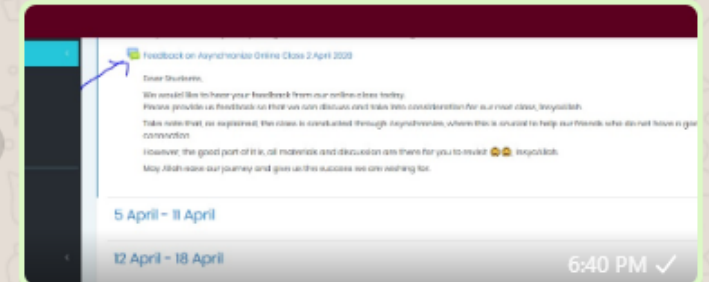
Feedback on Asynchronize Online Class 2 April 2020

Dear Students,

We would like to hear your feedback from our online class today. Please provide us feedback so that we can discuss and take into consideration for our next class, InsyaAllah.

Take note that, as explained, the class is conducted through Asynchronize, where this is crucial to help our friends who do not have a goo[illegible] connection.

However, the good part of it is, all materials and discussion are there for you to revisit 😂😂. InsyaAllah.

May Allah ease our journey and give us the success we are wishing for.

5 April - 11 April

12 April - 18 April

6:40 PM ✓